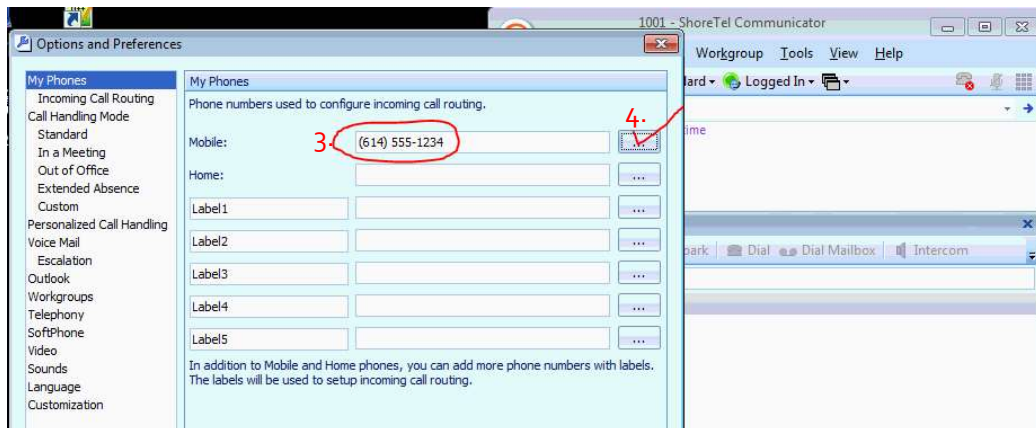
1001 - ShoreTel Communicator

Options and Preferences

Workgroup Tools View Help

lard Logged In

time

My Phones
Incoming Call Routing
Call Handling Mode
Standard
In a Meeting
Out of Office
Extended Absence
Custom
Personalized Call Handling
Voice Mail
Escalation
Outlook
Workgroups
Telephony
SoftPhone
Video
Sounds
Language
Customization

My Phones

Phone numbers used to configure incoming call routing.

Mobile: 3. (614) 555-1234 4. ...

Home: ...

Label1 ...

Label2 ...

Label3 ...

Label4 ...

Label5 ...

In addition to Mobile and Home phones, you can add more phone numbers with labels. The labels will be used to setup incoming call routing.

park Dial Dial Mailbox Intercom